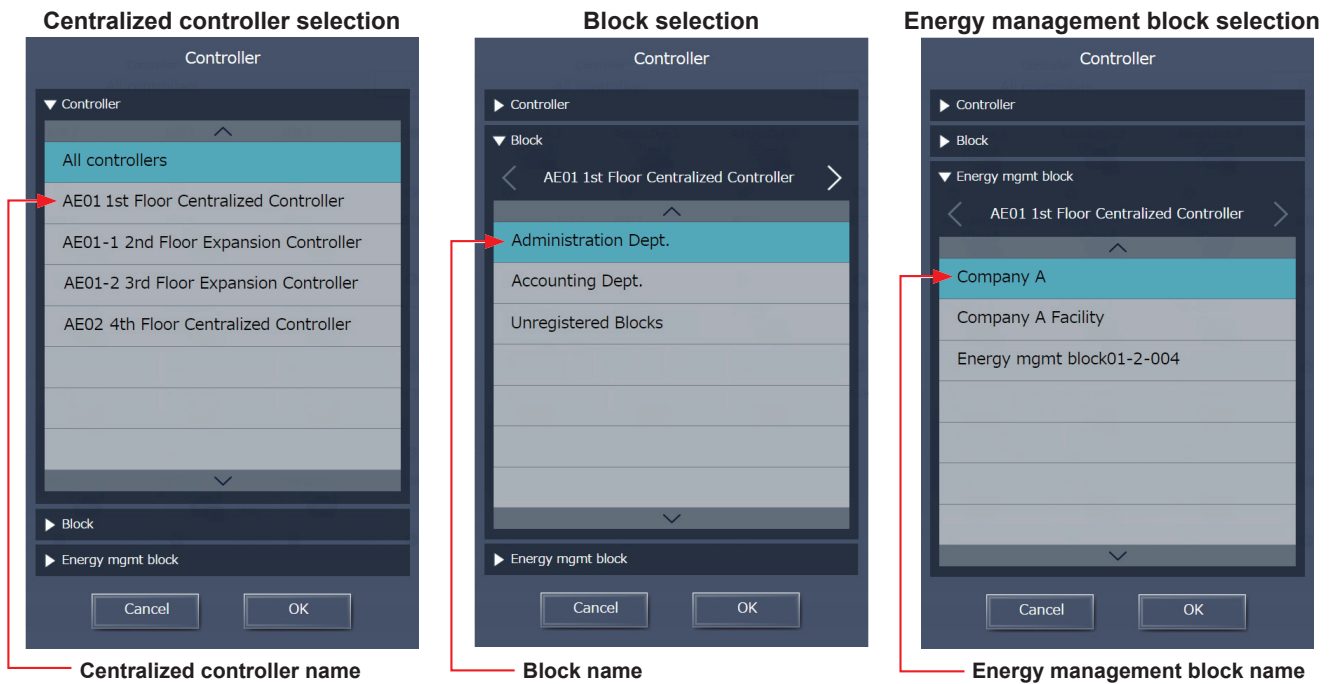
**Centralized controller selection**

Controller

▼ Controller

All controllers
AE01 1st Floor Centralized Controller
AE01-1 2nd Floor Expansion Controller
AE01-2 3rd Floor Expansion Controller
AE02 4th Floor Centralized Controller

▶ Block
▶ Energy mgmt block

Cancel OK

Centralized controller name

**Block selection**

Controller

▶ Controller
▼ Block

AE01 1st Floor Centralized Controller

Administration Dept.
Accounting Dept.
Unregistered Blocks

▶ Energy mgmt block

Cancel OK

Block name

**Energy management block selection**

Controller

▶ Controller
▶ Block
▼ Energy mgmt block

AE01 1st Floor Centralized Controller

Company A
Company A Facility
Energy mgmt block01-2-004

Cancel OK

Energy management block name